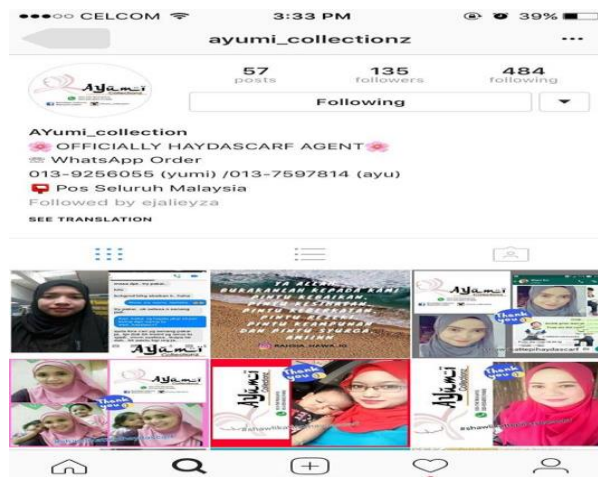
●●●○○ CELCOM 3:33 PM 39%

ayumi_collectionz ···

AYumi

57 posts | 135 followers | 484 following

Following

AYumi_collection
OFFICIALLY HAYDASCARF AGENT
WhatsApp Order
013-9256055 (yumi) /013-7597814 (ayu)
Pos Seluruh Malaysia
Followed by ejalieyza
SEE TRANSLATION

AYumi

Thank you

AYumi

AYumi

Thank you

AYumi

Thank you

AYumi